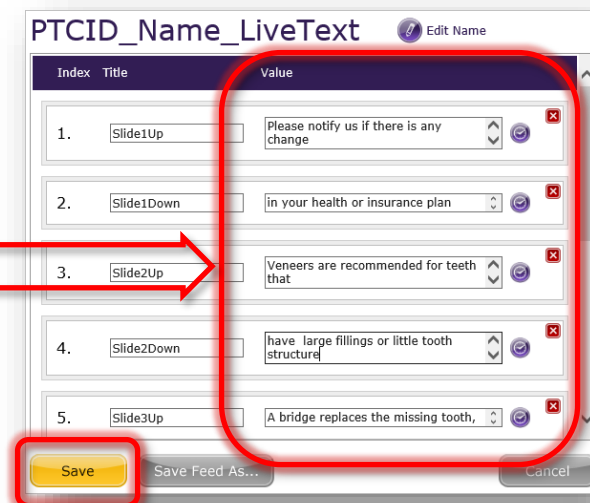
PTCID_Name_LiveText

Edit Name

| Index | Title | Value |
|---|---|---|
| 1. | Slide1Up | Please notify us if there is any change |
| 2. | Slide1Down | in your health or insurance plan |
| 3. | Slide2Up | Veneers are recommended for teeth that |
| 4. | Slide2Down | have  large fillings or little tooth structure |
| 5. | Slide3Up | A bridge replaces the missing tooth, |

Save

Save Feed As...

Cancel